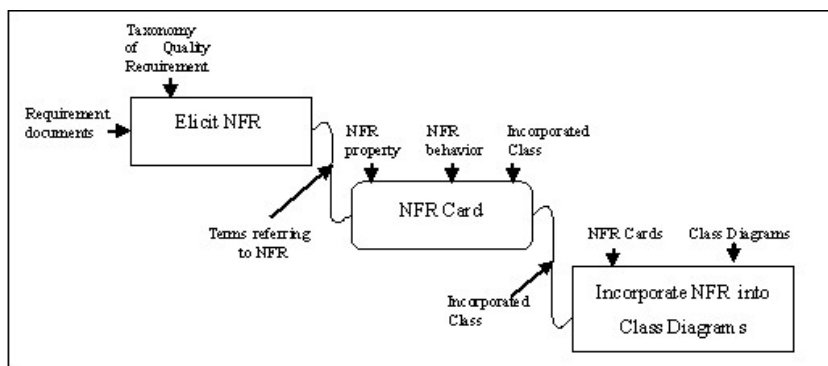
Taxonomy of Quality Requirement

Requirement documents

Elicit NFR

NFR property

NFR behavior

Incorporated Class

Terms referring to NFR

NFR Card

NFR Cards

Class Diagrams

Incorporated Class

Incorporate NFR into Class Diagram s